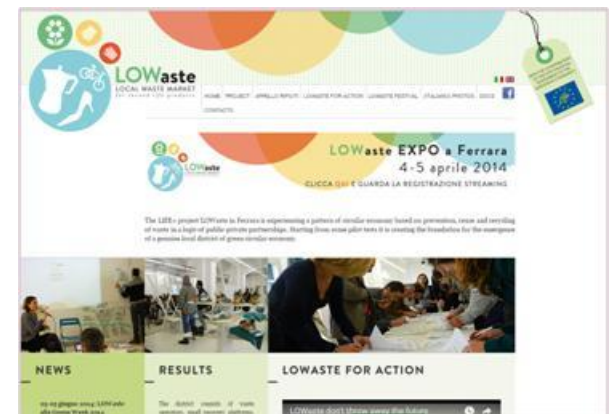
LOWaste
LOCAL WASTE MARKET
for second life products

HOME | PROJECT | APPELLO RIFIUTI | LOWASTE FOR ACTION | LOWASTE FESTIVAL | ITALIANO PROTEO | DOCS | CONTATTI

LOWaste

LOWaste EXPO a Ferrara
4-5 aprile 2014
CLICCA QUI E GUARDA LA REGISTRAZIONE STREAMING

The LIFE+ project LOWaste in Ferrara is experimenting a pattern of circular economy based on prevention, reuse and recycling of waste in a logic of public-private partnerships. Starting from some pilot tests it is creating the foundation for the emergence of a genuine local district of green circular economy.

NEWS

RESULTS

LOWASTE FOR ACTION

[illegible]

The district consists of waste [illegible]

LOWaste don't throw away the future